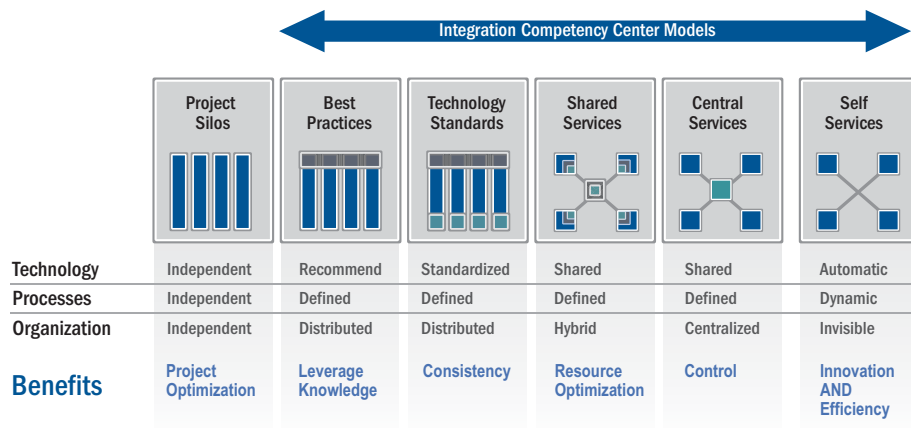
Integration Competency Center Models

| | Project Silos | Best Practices | Technology Standards | Shared Services | Central Services | Self Services |
|---|---|---|---|---|---|---|
| Technology | Independent | Recommend | Standardized | Shared | Shared | Automatic |
| Processes | Independent | Defined | Defined | Defined | Defined | Dynamic |
| Organization | Independent | Distributed | Distributed | Hybrid | Centralized | Invisible |
| Benefits | Project Optimization | Leverage Knowledge | Consistency | Resource Optimization | Control | Innovation AND Efficiency |